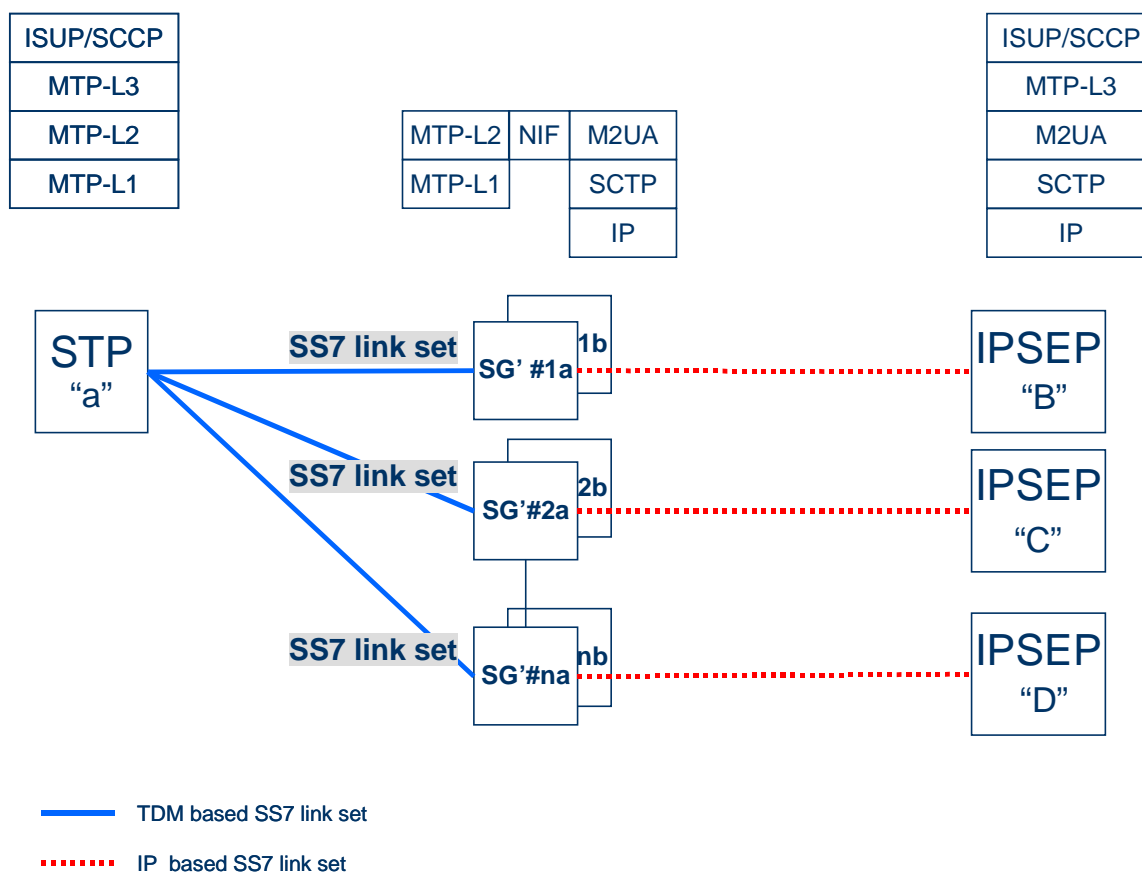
| ISUP/SCCP |
|---|
| MTP-L3 |
| MTP-L2 |
| MTP-L1 |

| MTP-L2 | NIF | M2UA |
|---|---|---|
| MTP-L1 | | SCTP |
| | | IP |

| ISUP/SCCP |
|---|
| MTP-L3 |
| M2UA |
| SCTP |
| IP |

STP
“a”

SS7 link set

1b

SG’ #1a

IPSEP
“B”

SS7 link set

2b

SG’#2a

IPSEP
“C”

SS7 link set

nb

SG’#na

IPSEP
“D”

TDM based SS7 link set

IP based SS7 link set